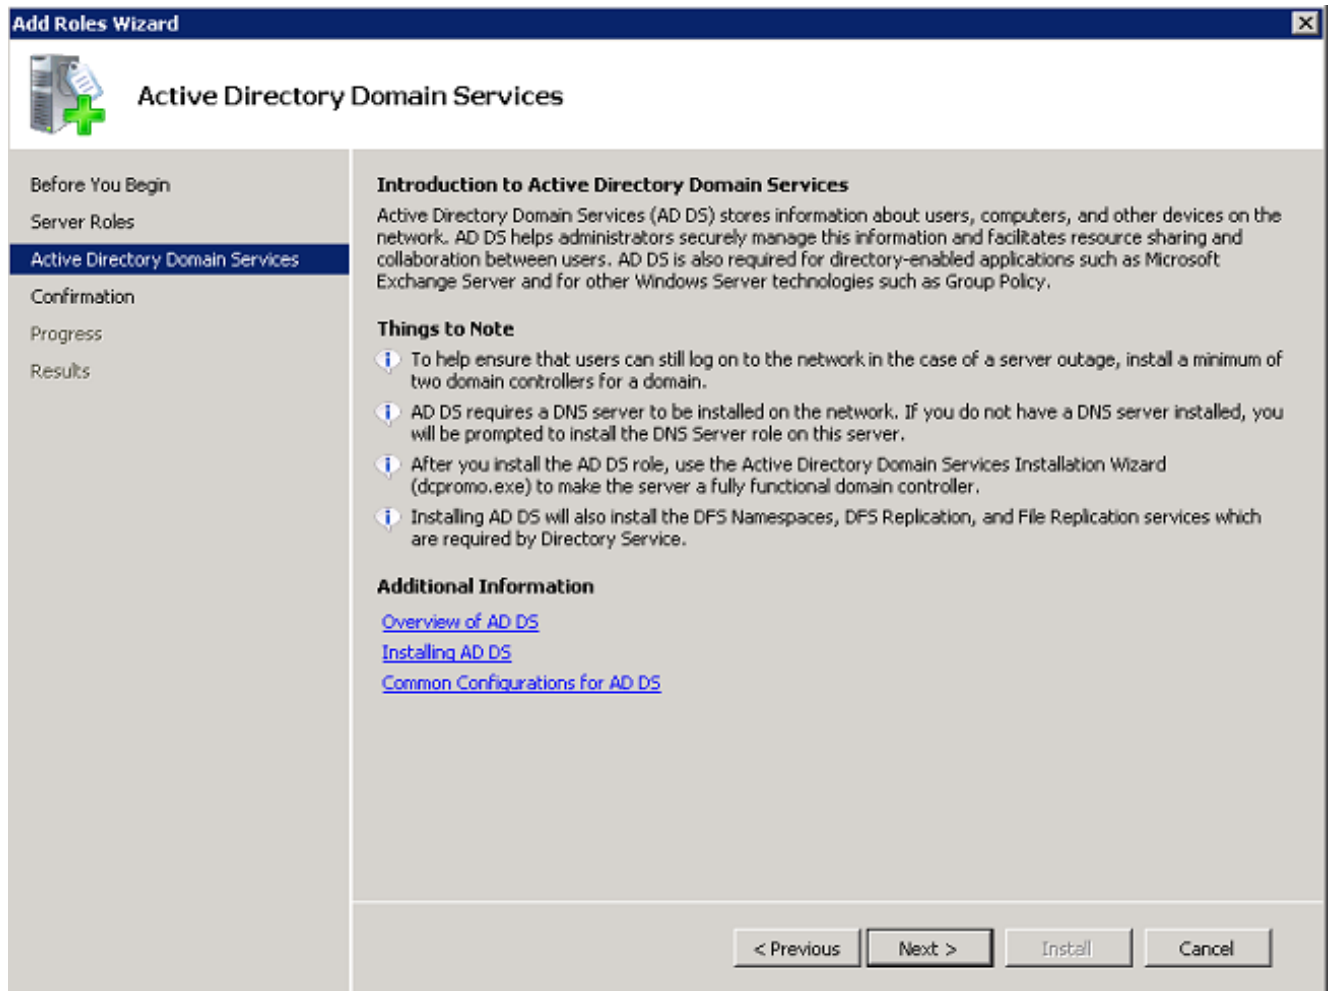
Add Roles Wizard

Active Directory Domain Services

Before You Begin
Server Roles
Active Directory Domain Services
Confirmation
Progress
Results

Introduction to Active Directory Domain Services

Active Directory Domain Services (AD DS) stores information about users, computers, and other devices on the network. AD DS helps administrators securely manage this information and facilitates resource sharing and collaboration between users. AD DS is also required for directory-enabled applications such as Microsoft Exchange Server and for other Windows Server technologies such as Group Policy.

Things to Note

To help ensure that users can still log on to the network in the case of a server outage, install a minimum of two domain controllers for a domain.

AD DS requires a DNS server to be installed on the network. If you do not have a DNS server installed, you will be prompted to install the DNS Server role on this server.

After you install the AD DS role, use the Active Directory Domain Services Installation Wizard (dcpromo.exe) to make the server a fully functional domain controller.

Installing AD DS will also install the DFS Namespaces, DFS Replication, and File Replication services which are required by Directory Service.

Additional Information

Overview of AD DS
Installing AD DS
Common Configurations for AD DS

< Previous
Next >
Install
Cancel